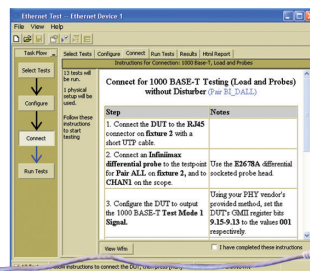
Ethernet Test -- Ethernet Device 1

File View Help

Task Flow

Select Tests

Configure

Connect

Run Tests

Select Tests | Configure | Connect | Run Tests | Results | Html Report

Instructions for Connection: 1000 BASE-T (Load and Probes)

13 tests will be run.

1 physical setup will be used.

Follow these instructions to start testing

Connect for 1000 BASE-T Testing (Load and Probes) without Disturber (Pair BI_DALL)

| Step | Notes |
|---|---|
| 1. Connect the DUT to the RJ45 connector on fixture 2 with a short UTP cable. | |
| 2. Connect an Infiniimax differential probe to the testpoint for Pair ALL on fixture 2, and to CHAN1 on the scope. | Use the E2678A differential socketed probe head. |
| 3. Configure the DUT to output the 1000 BASE-T Test Mode 1 Signal. | Using your PHY vendor's provided method, set the DUT's GMII register bits 9.15-9.13 to the values 001 respectively. |

View Wfm

I have completed these instructions

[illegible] instructions to connect the DUT, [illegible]